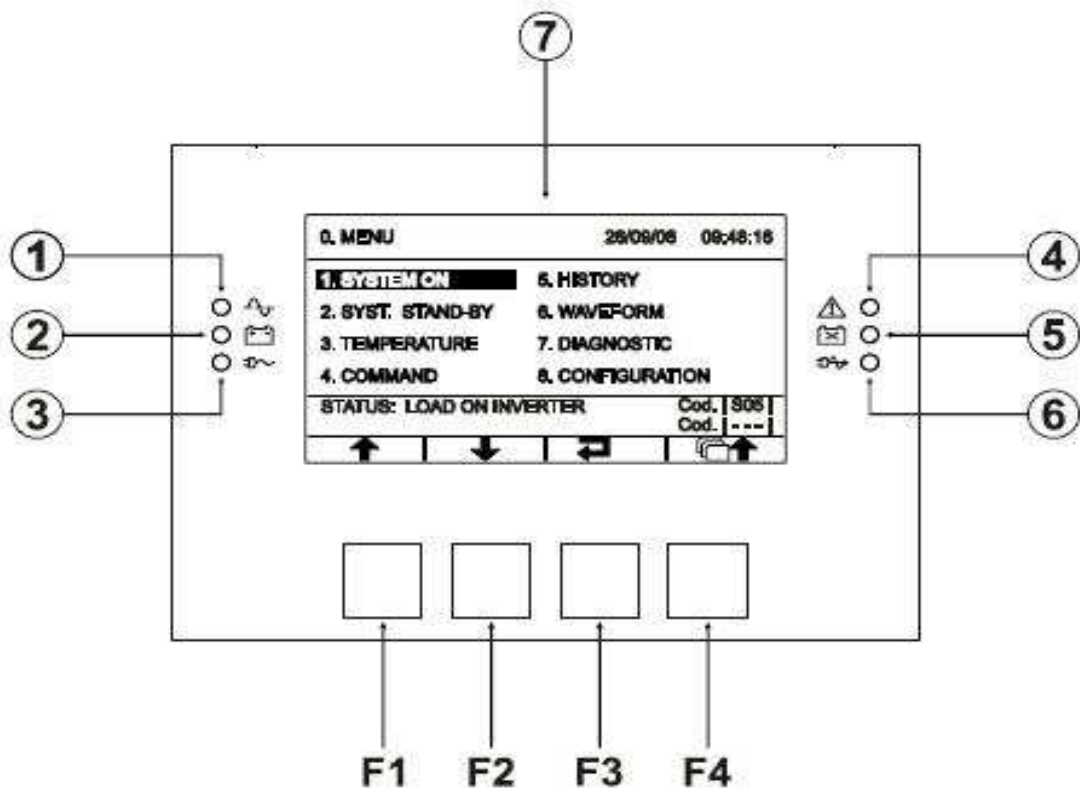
7

1

2

3

0. MENU 26/09/06 09:48:16

1. SYSTEM ON
2. SYST. STAND-BY
3. TEMPERATURE
4. COMMAND

5. HISTORY
6. WAVEFORM
7. DIAGNOSTIC
8. CONFIGURATION

STATUS: LOAD ON INVERTER Cod. S05 Cod. ---

4

5

6

F1 F2 F3 F4